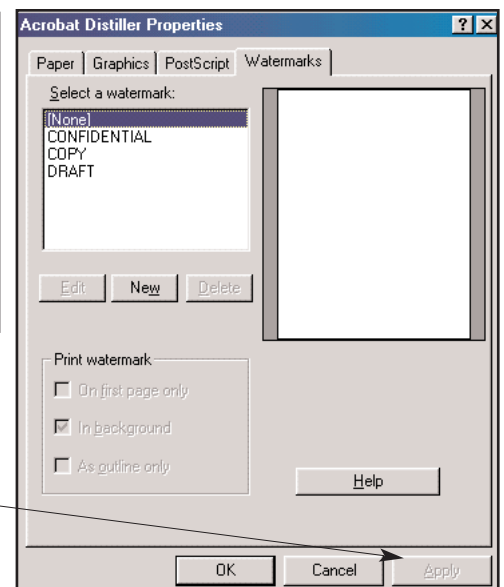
Acrobat Distiller Properties
? X
Paper | Graphics | PostScript | Watermarks

Select a watermark:
[None]
CONFIDENTIAL
COPY
DRAFT

Edit New Delete

Print watermark
On first page only
In background
As outline only

Help

OK Cancel Apply